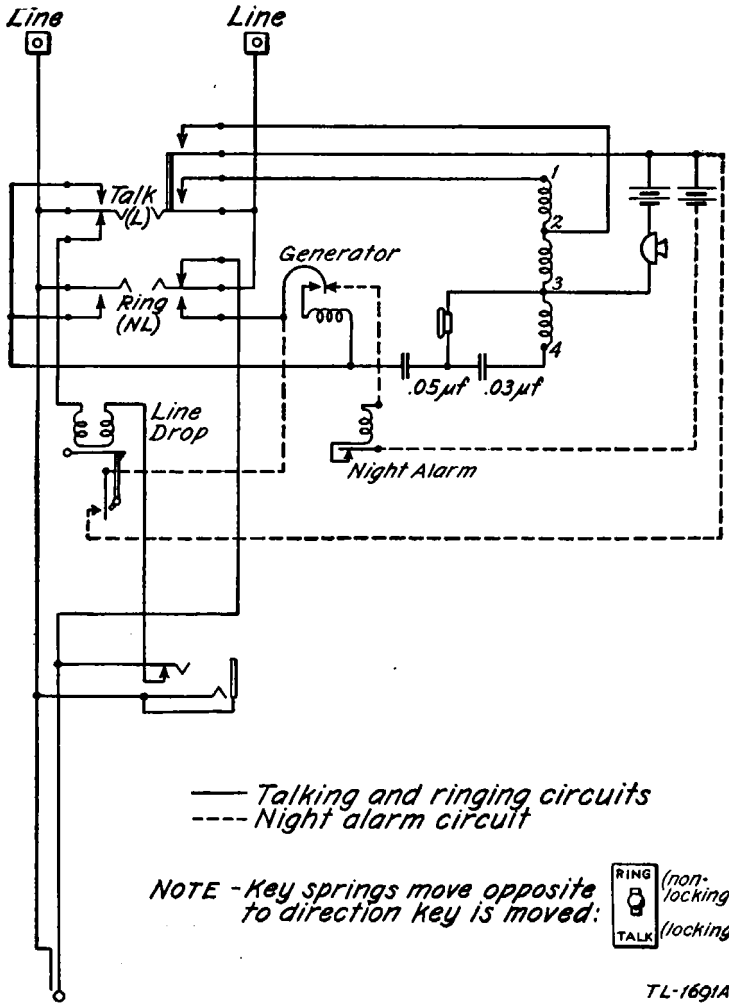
Line
Line
Talk
(L)
1
2
3
4
Generator
Ring
(NL)
.05 $\mu f$
.03 $\mu f$
Line
Drop
Night Alarm

— Talking and ringing circuits
--- Night alarm circuit

NOTE - Key springs move opposite to direction key is moved:
RING (non-locking
TALK (locking

TL-1691A